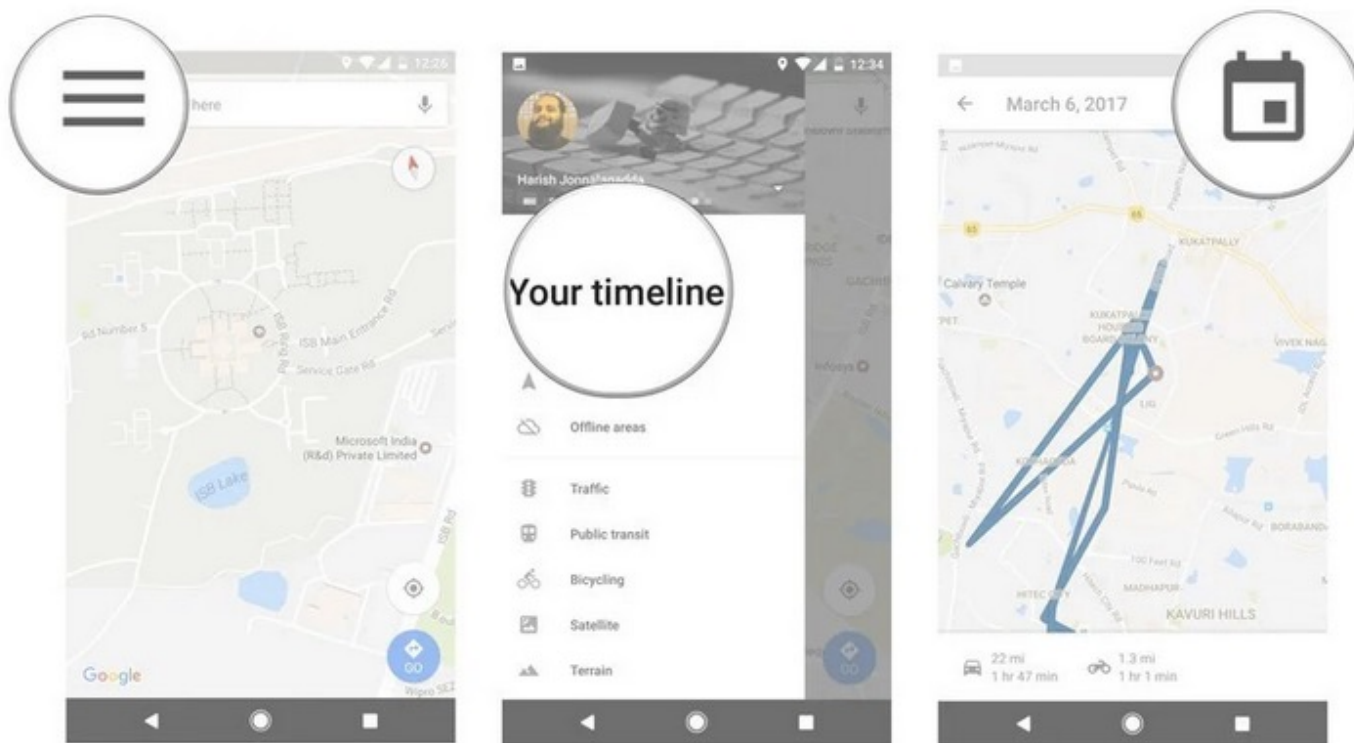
12:26
here
Rd Number 5
ISB Main Entrance Rd
Service Gate Rd
ISB Rd
Microsoft India (R&d) Private Limited
ISB Lake
ISB Rd
GO
Google
Wipro SEZ

12:34
Harish Jonnalagadda
Your timeline
Offline areas
Traffic
Public transit
Bicycling
Satellite
Terrain
Infosys
GO

March 6, 2017
65
65
KUKATPALLY
Calvary Temple
KUKATPALLY HOUSING BOARD COLONY
VIVEK NAGAR
LIG
KOHARGUDA
BORABANDA
100 Feet Rd
HITEC CITY
MADHAPUR
KAVURI HILLS
22 mi
1 hr 47 min
1.3 mi
1 hr 1 min